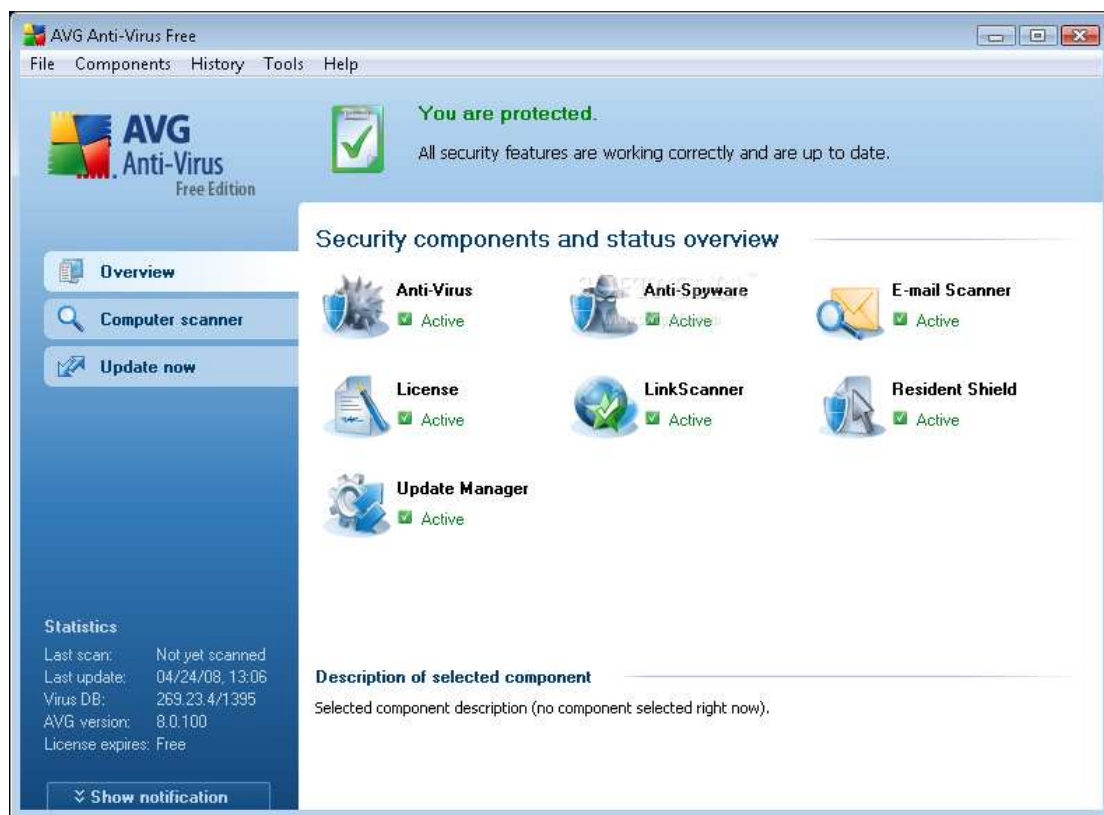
AVG Anti-Virus Free

File Components History Tools Help

AVG Anti-Virus Free Edition

You are protected.
All security features are working correctly and are up to date.

Overview
Computer scanner
Update now

Security components and status overview

Anti-Virus
Active

Anti-Spyware
Active

E-mail Scanner
Active

License
Active

LinkScanner
Active

Resident Shield
Active

Update Manager
Active

Statistics
Last scan: Not yet scanned
Last update: 04/24/08, 13:06
Virus DB: 269.23.4/1395
AVG version: 8.0.100
License expires: Free

Show notification

Description of selected component
Selected component description (no component selected right now).